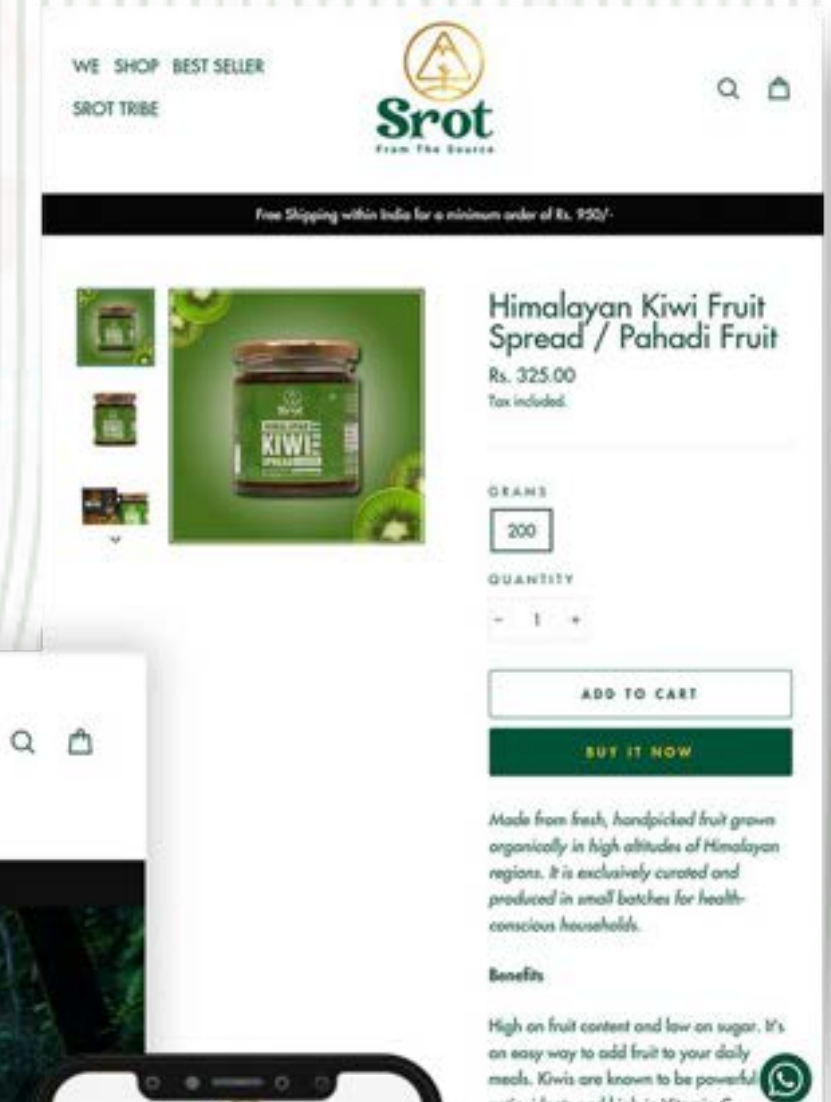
WE SHOP BEST SELLER
SROT TRIBE

Srot
From The Source

Free Shipping within India for a minimum order of Rs. 950/-

KIWI

Himalayan Kiwi Fruit Spread / Pahadi Fruit
Rs. 325.00
Tax included.

GRAMS
200
QUANTITY
- 1 +

ADD TO CART
BUY IT NOW

Made from fresh, handpicked fruit grown organically in high altitudes of Himalayan regions. It is exclusively curated and produced in small batches for health-conscious households.

Benefits

High on fruit content and low on sugar. It's an easy way to add fruit to your daily meals. Kiwis are known to be powerful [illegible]